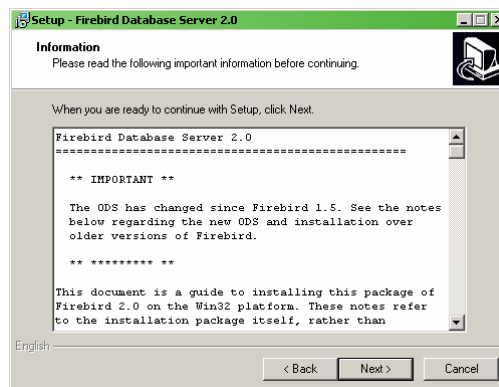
Setup - Firebird Database Server 2.0

Information

Please read the following important information before continuing.

When you are ready to continue with Setup, click Next.

Firebird Database Server 2.0
==================================================

** IMPORTANT **

The ODS has changed since Firebird 1.5. See the notes below regarding the new ODS and installation over older versions of Firebird.

** ********* **

This document is a guide to installing this package of Firebird 2.0 on the Win32 platform. These notes refer to the installation package itself, rather than

English

< Back
Next >
Cancel